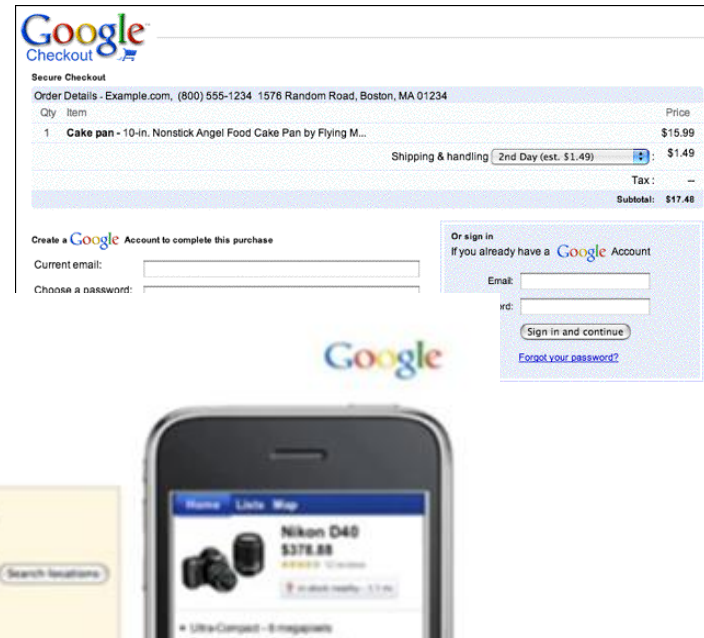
Google Checkout

Secure Checkout

Order Details - Example.com, (800) 555-1234 1576 Random Road, Boston, MA 01234

| Qty | Item | Price |
|---|---|---|
| 1 | Cake pan - 10-in. Nonstick Angel Food Cake Pan by Flying M... | $15.99 |
| | Shipping & handling 2nd Day (est. $1.49) | $1.49 |
| | Tax: | – |
| | Subtotal: | $17.48 |

Create a Google Account to complete this purchase

Current email:

Choose a password:

Or sign in
If you already have a Google Account

Email:

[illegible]ord:

Sign in and continue

Forgot your password?

Google

Search locations

Home Lists Map

Nikon D40
$378.88

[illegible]

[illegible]

• Ultra-Compact - 6 megapixels